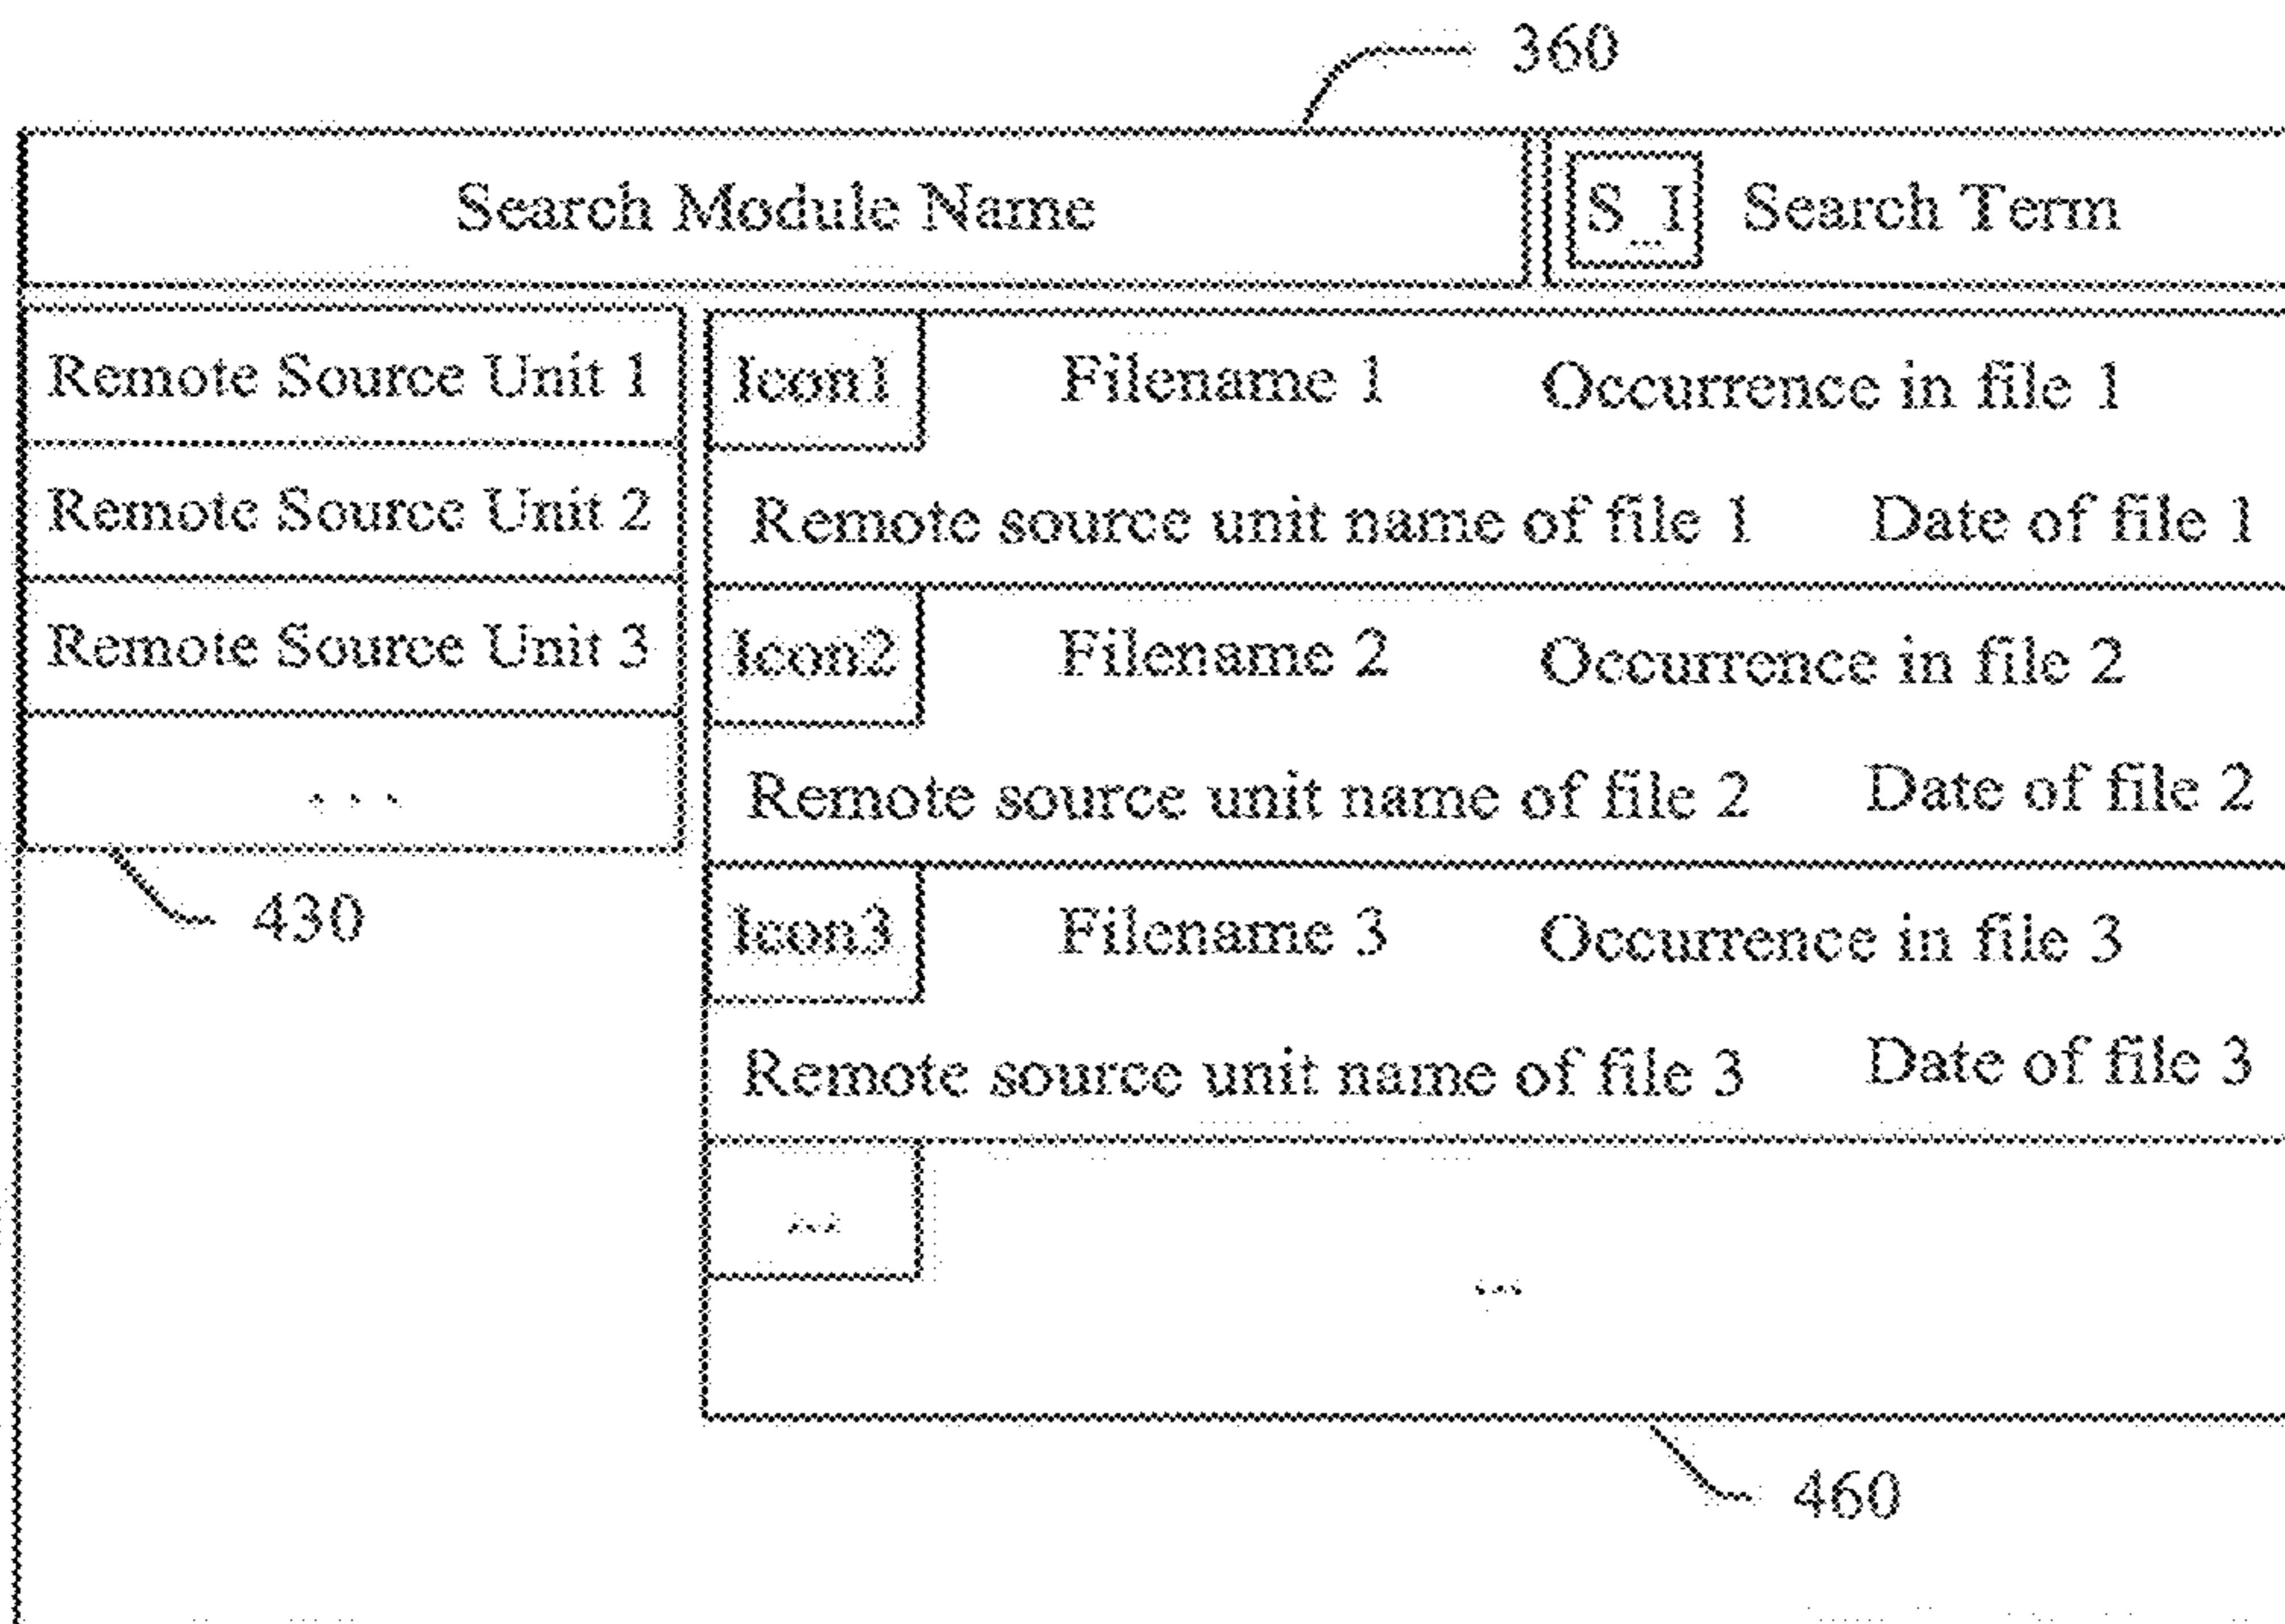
360

Search Module Name

S_I Search Term

Remote Source Unit 1

Remote Source Unit 2

Remote Source Unit 3

...

430

Icon1 Filename 1 Occurrence in file 1

Remote source unit name of file 1 Date of file 1

Icon2 Filename 2 Occurrence in file 2

Remote source unit name of file 2 Date of file 2

Icon3 Filename 3 Occurrence in file 3

Remote source unit name of file 3 Date of file 3

...

...

460